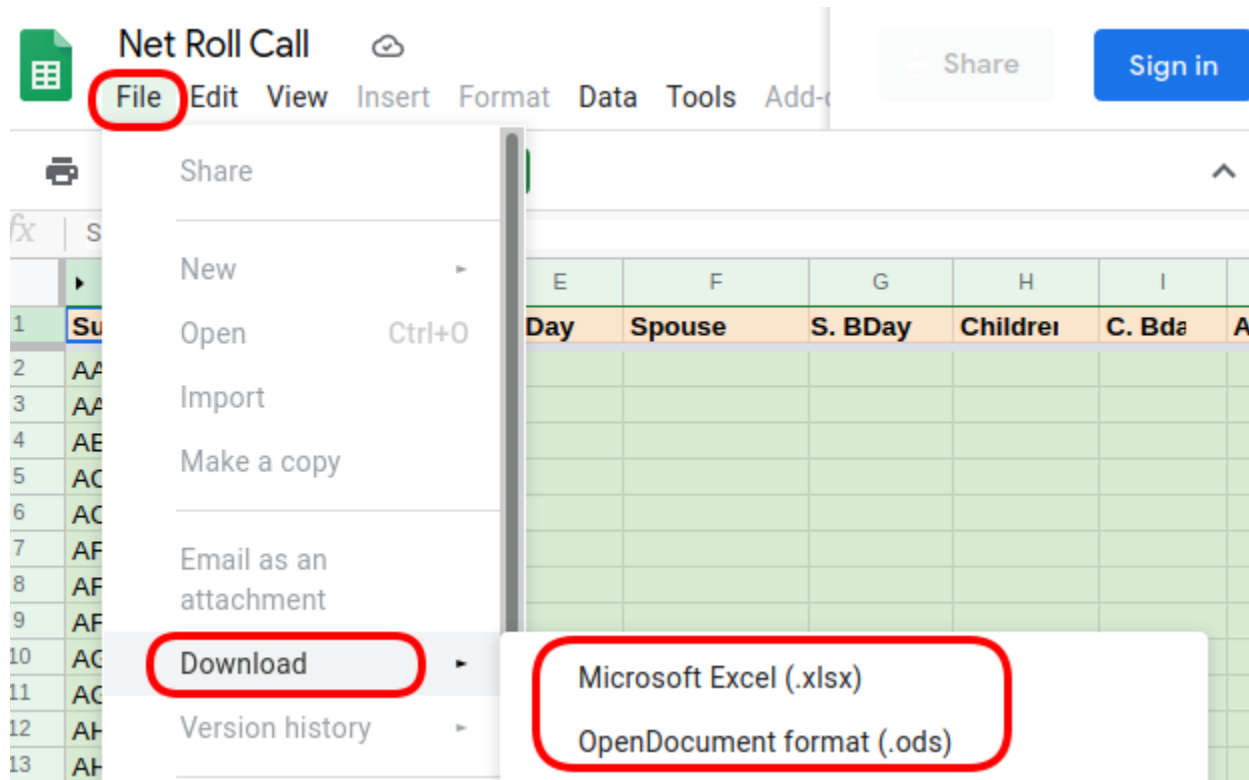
Net Roll Call

File Edit View Insert Format Data Tools Add-

Share Sign in

fx S

Share

New

Open Ctrl+O

Import

Make a copy

Email as an attachment

Download

Version history

Microsoft Excel (.xlsx)

OpenDocument format (.ods)

| | E | F | G | H | I |
|---|---|---|---|---|---|
| 1 Su | Day | Spouse | S. BDay | Childre | C. Bda |
| 2 AA | | | | | |
| 3 AA | | | | | |
| 4 AE | | | | | |
| 5 AC | | | | | |
| 6 AC | | | | | |
| 7 AF | | | | | |
| 8 AF | | | | | |
| 9 AF | | | | | |
| 10 AG | | | | | |
| 11 AG | | | | | |
| 12 AH | | | | | |
| 13 AH | | | | | |